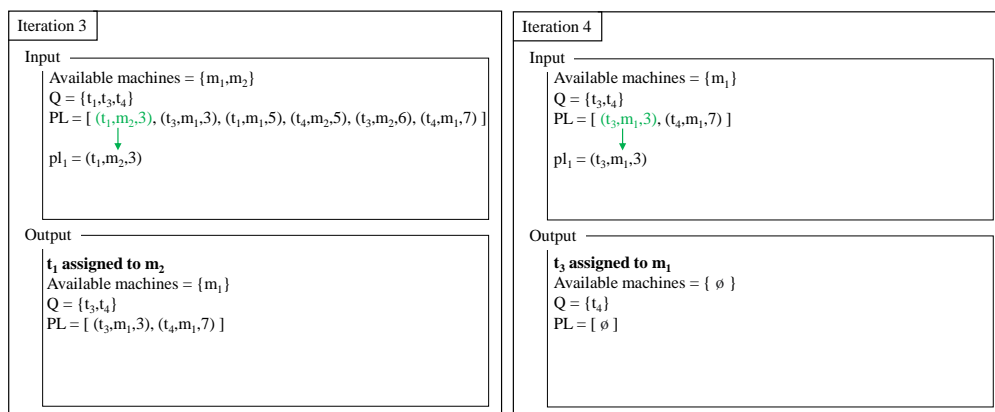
Iteration 3

Input

Available machines = $\{m_1,m_2\}$
Q = $\{t_1,t_3,t_4\}$
PL = [ $(t_1,m_2,3)$, $(t_3,m_1,3)$, $(t_1,m_1,5)$, $(t_4,m_2,5)$, $(t_3,m_2,6)$, $(t_4,m_1,7)$ ]

$pl_1 = (t_1,m_2,3)$

Output

**$t_1$ assigned to $m_2$**
Available machines = $\{m_1\}$
Q = $\{t_3,t_4\}$
PL = [ $(t_3,m_1,3)$, $(t_4,m_1,7)$ ]

Iteration 4

Input

Available machines = $\{m_1\}$
Q = $\{t_3,t_4\}$
PL = [ $(t_3,m_1,3)$, $(t_4,m_1,7)$ ]

$pl_1 = (t_3,m_1,3)$

Output

**$t_3$ assigned to $m_1$**
Available machines = { ø }
Q = $\{t_4\}$
PL = [ ø ]